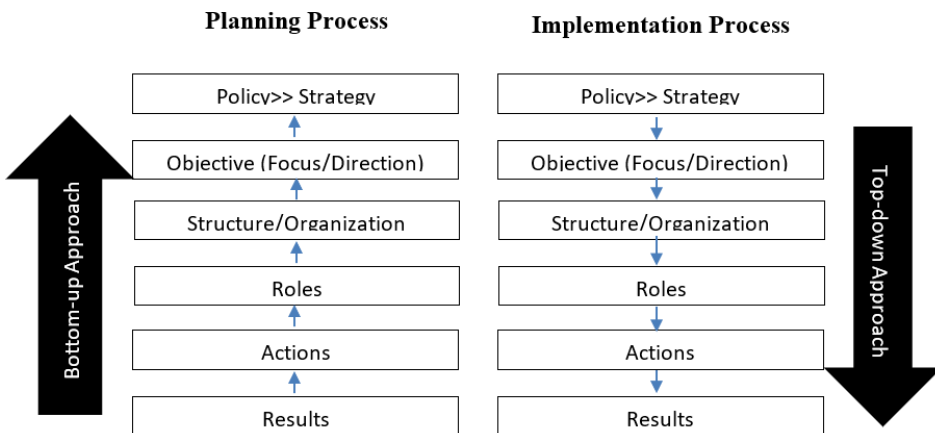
Planning Process

Implementation Process

Bottom-up Approach

Policy>> Strategy

Objective (Focus/Direction)

Structure/Organization

Roles

Actions

Results

Policy>> Strategy

Objective (Focus/Direction)

Structure/Organization

Roles

Actions

Results

Top-down Approach